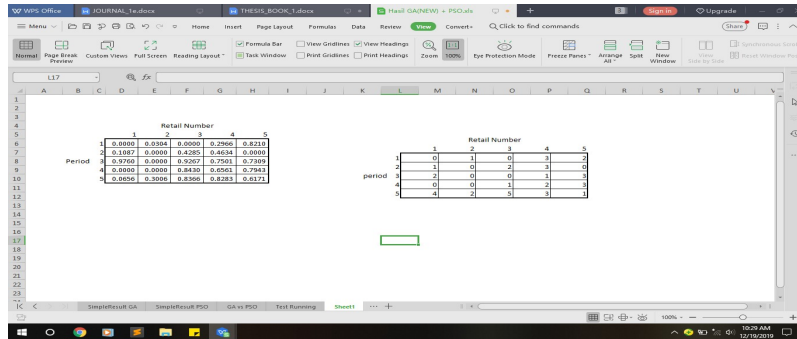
WPS Office | JOURNAL_1e.docx | THESIS_BOOK_1.docx | Hasil GA(NEW) + PSO.xls | + | Sign in | Upgrade

≡ Menu | Home | Insert | Page Layout | Formulas | Data | Review | View | Convert | Q Click to find commands | Share

Normal | Page Break Preview | Custom Views | Full Screen | Reading Layout | Formula Bar | Task Window | View Gridlines | Print Gridlines | View Headings | Print Headings | Zoom | 100% | Eye Protection Mode | Freeze Panes | Arrange All | Split | New Window | View Side by Side | Synchronous Scroll | Reset Window Position

L17 | fx

Retail Number

| | | 1 | 2 | 3 | 4 | 5 |
|---|---|---|---|---|---|---|
| | 1 | 0.0000 | 0.0304 | 0.0000 | 0.2966 | 0.8210 |
| | 2 | 0.1087 | 0.0000 | 0.4285 | 0.4634 | 0.0000 |
| Period | 3 | 0.9760 | 0.0000 | 0.9267 | 0.7501 | 0.7309 |
| | 4 | 0.0000 | 0.0000 | 0.8430 | 0.6561 | 0.7943 |
| | 5 | 0.0656 | 0.3006 | 0.8366 | 0.8283 | 0.6171 |

Retail Number

| | | 1 | 2 | 3 | 4 | 5 |
|---|---|---|---|---|---|---|
| | 1 | 0 | 1 | 0 | 3 | 2 |
| | 2 | 1 | 0 | 2 | 3 | 0 |
| period | 3 | 2 | 0 | 0 | 1 | 3 |
| | 4 | 0 | 0 | 1 | 2 | 3 |
| | 5 | 4 | 2 | 5 | 3 | 1 |

SimpleResult GA | SimpleResult PSO | GA vs PSO | Test Running | Sheet1 | +

100%

10:29 AM
12/19/2019